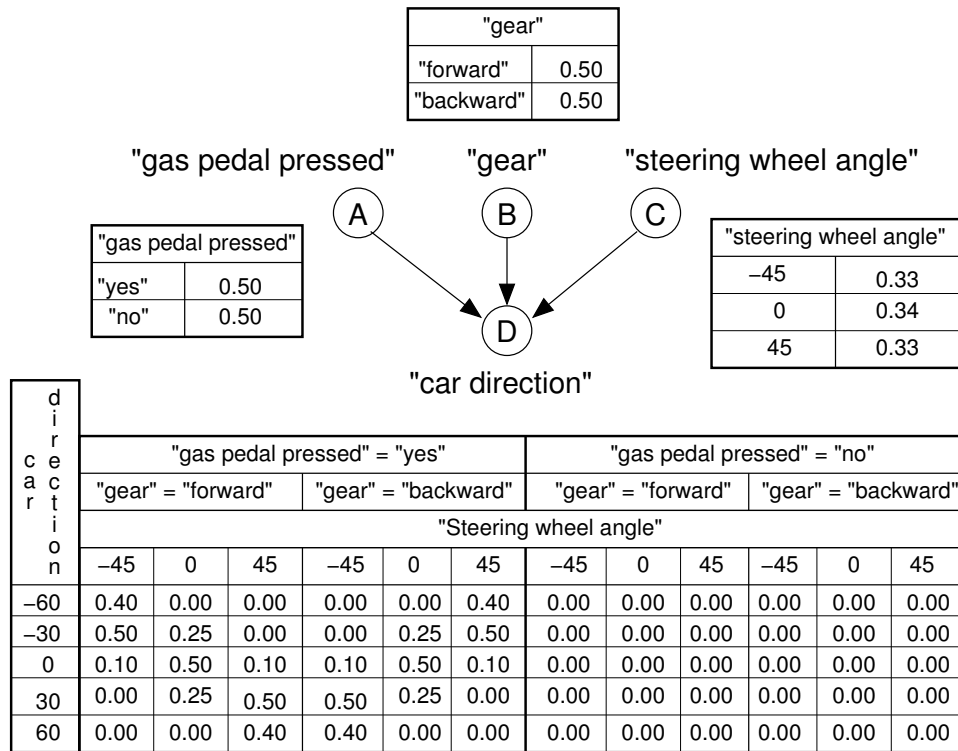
| "gear" | |
|---|---|
| "forward" | 0.50 |
| "backward" | 0.50 |

"gas pedal pressed" "gear" "steering wheel angle"

A B C

| "gas pedal pressed" | |
|---|---|
| "yes" | 0.50 |
| "no" | 0.50 |

D

| "steering wheel angle" | |
|---|---|
| –45 | 0.33 |
| 0 | 0.34 |
| 45 | 0.33 |

"car direction"

| car direction | "gas pedal pressed" = "yes" | | | | | | "gas pedal pressed" = "no" | | | | | |
|---|---|---|---|---|---|---|---|---|---|---|---|---|
| | "gear" = "forward" | | | "gear" = "backward" | | | "gear" = "forward" | | | "gear" = "backward" | | |
| | "Steering wheel angle" | | | | | | | | | | | |
| | –45 | 0 | 45 | –45 | 0 | 45 | –45 | 0 | 45 | –45 | 0 | 45 |
| –60 | 0.40 | 0.00 | 0.00 | 0.00 | 0.00 | 0.40 | 0.00 | 0.00 | 0.00 | 0.00 | 0.00 | 0.00 |
| –30 | 0.50 | 0.25 | 0.00 | 0.00 | 0.25 | 0.50 | 0.00 | 0.00 | 0.00 | 0.00 | 0.00 | 0.00 |
| 0 | 0.10 | 0.50 | 0.10 | 0.10 | 0.50 | 0.10 | 0.00 | 0.00 | 0.00 | 0.00 | 0.00 | 0.00 |
| 30 | 0.00 | 0.25 | 0.50 | 0.50 | 0.25 | 0.00 | 0.00 | 0.00 | 0.00 | 0.00 | 0.00 | 0.00 |
| 60 | 0.00 | 0.00 | 0.40 | 0.40 | 0.00 | 0.00 | 0.00 | 0.00 | 0.00 | 0.00 | 0.00 | 0.00 |